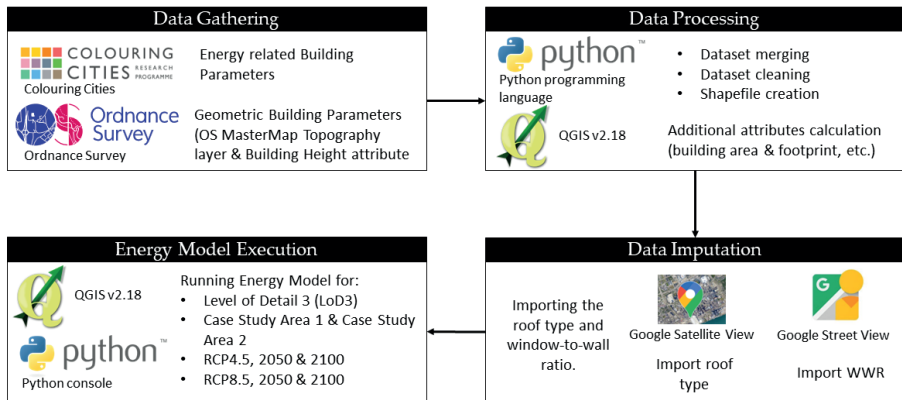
Data Gathering

COLOURING CITIES RESEARCH PROGRAMME
Colouring Cities

Energy related Building Parameters

OS Ordnance Survey
Ordnance Survey

Geometric Building Parameters (OS MasterMap Topography layer & Building Height attribute

Data Processing

python™
Python programming language

- Dataset merging
- Dataset cleaning
- Shapefile creation

QGIS v2.18

Additional attributes calculation (building area & footprint, etc.)

Energy Model Execution

QGIS v2.18

python™
Python console

Running Energy Model for:
- Level of Detail 3 (LoD3)
- Case Study Area 1 & Case Study Area 2
- RCP4.5, 2050 & 2100
- RCP8.5, 2050 & 2100

Data Imputation

Importing the roof type and window-to-wall ratio.

Google Satellite View

Import roof type

Google Street View

Import WWR